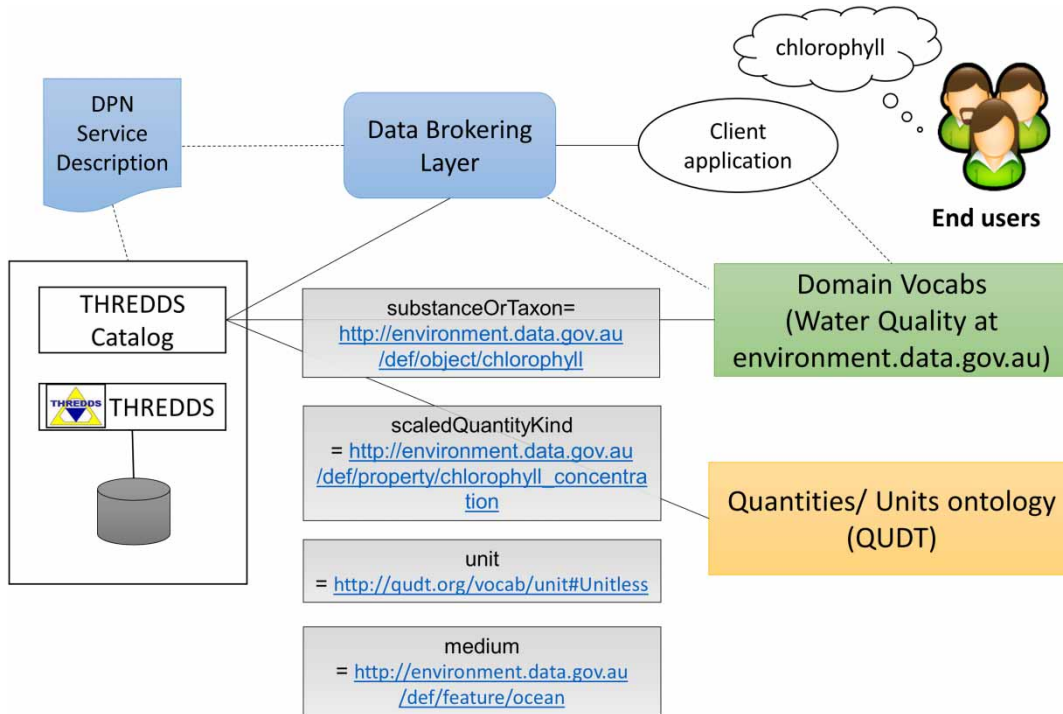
chlorophyll

DPN Service Description

Data Brokering Layer

Client application

End users

THREDDS Catalog

THREDDS

THREDDS

substanceOrTaxon= http://environment.data.gov.au/def/object/chlorophyll

Domain Vocabs (Water Quality at environment.data.gov.au)

scaledQuantityKind = http://environment.data.gov.au/def/property/chlorophyll_concentration

Quantities/ Units ontology (QUDT)

unit = http://qudt.org/vocab/unit#Unitless

medium = http://environment.data.gov.au/def/feature/ocean